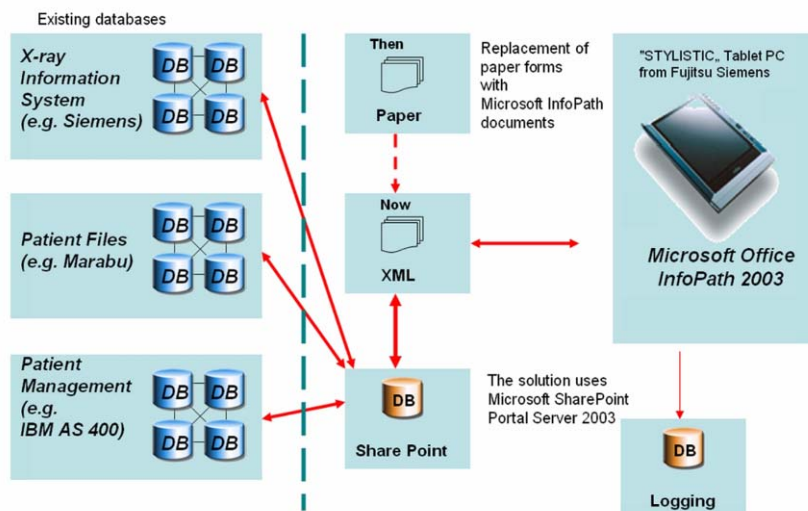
Existing databases

X-ray Information System (e.g. Siemens)

DB DB
DB DB

Patient Files (e.g. Marabu)

DB DB
DB DB

Patient Management (e.g. IBM AS 400)

DB DB
DB DB

Then

Paper

Replacement of paper forms with Microsoft InfoPath documents

Now

XML

DB

Share Point

The solution uses Microsoft SharePoint Portal Server 2003

"STYLISTIC„ Tablet PC from Fujitsu Siemens

Microsoft Office InfoPath 2003

DB

Logging